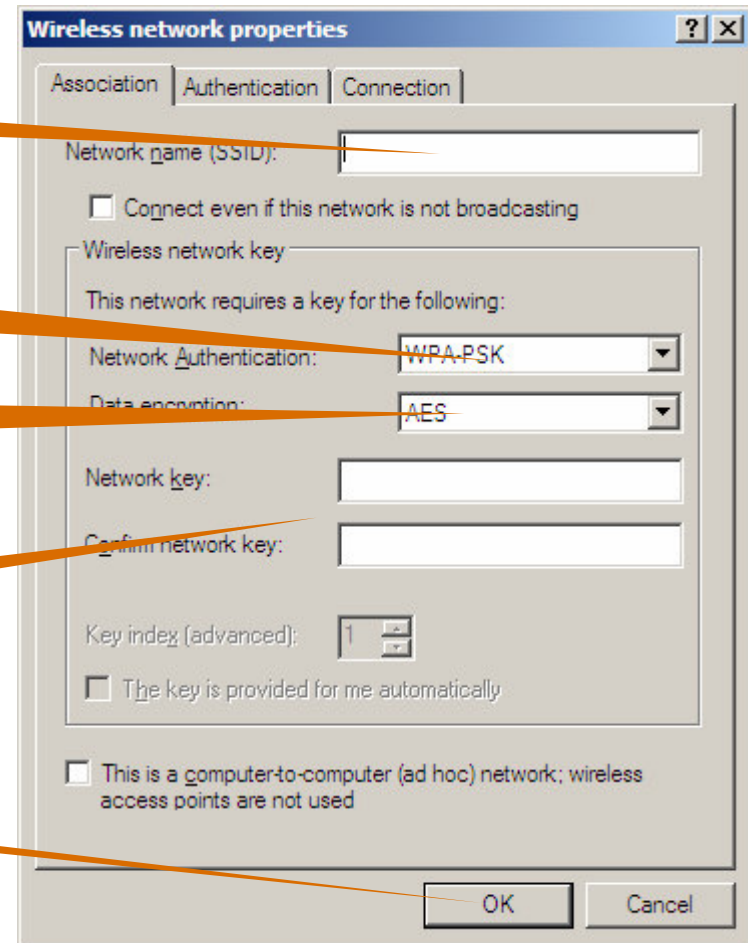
Wireless network properties

? X

Association | Authentication | Connection

Network name (SSID):

Connect even if this network is not broadcasting

Wireless network key

This network requires a key for the following:

Network Authentication: WPA-PSK

Data encryption: AES

Network key:

Confirm network key:

Key index (advanced): 1

The key is provided for me automatically

This is a computer-to-computer (ad hoc) network; wireless access points are not used

OK

Cancel